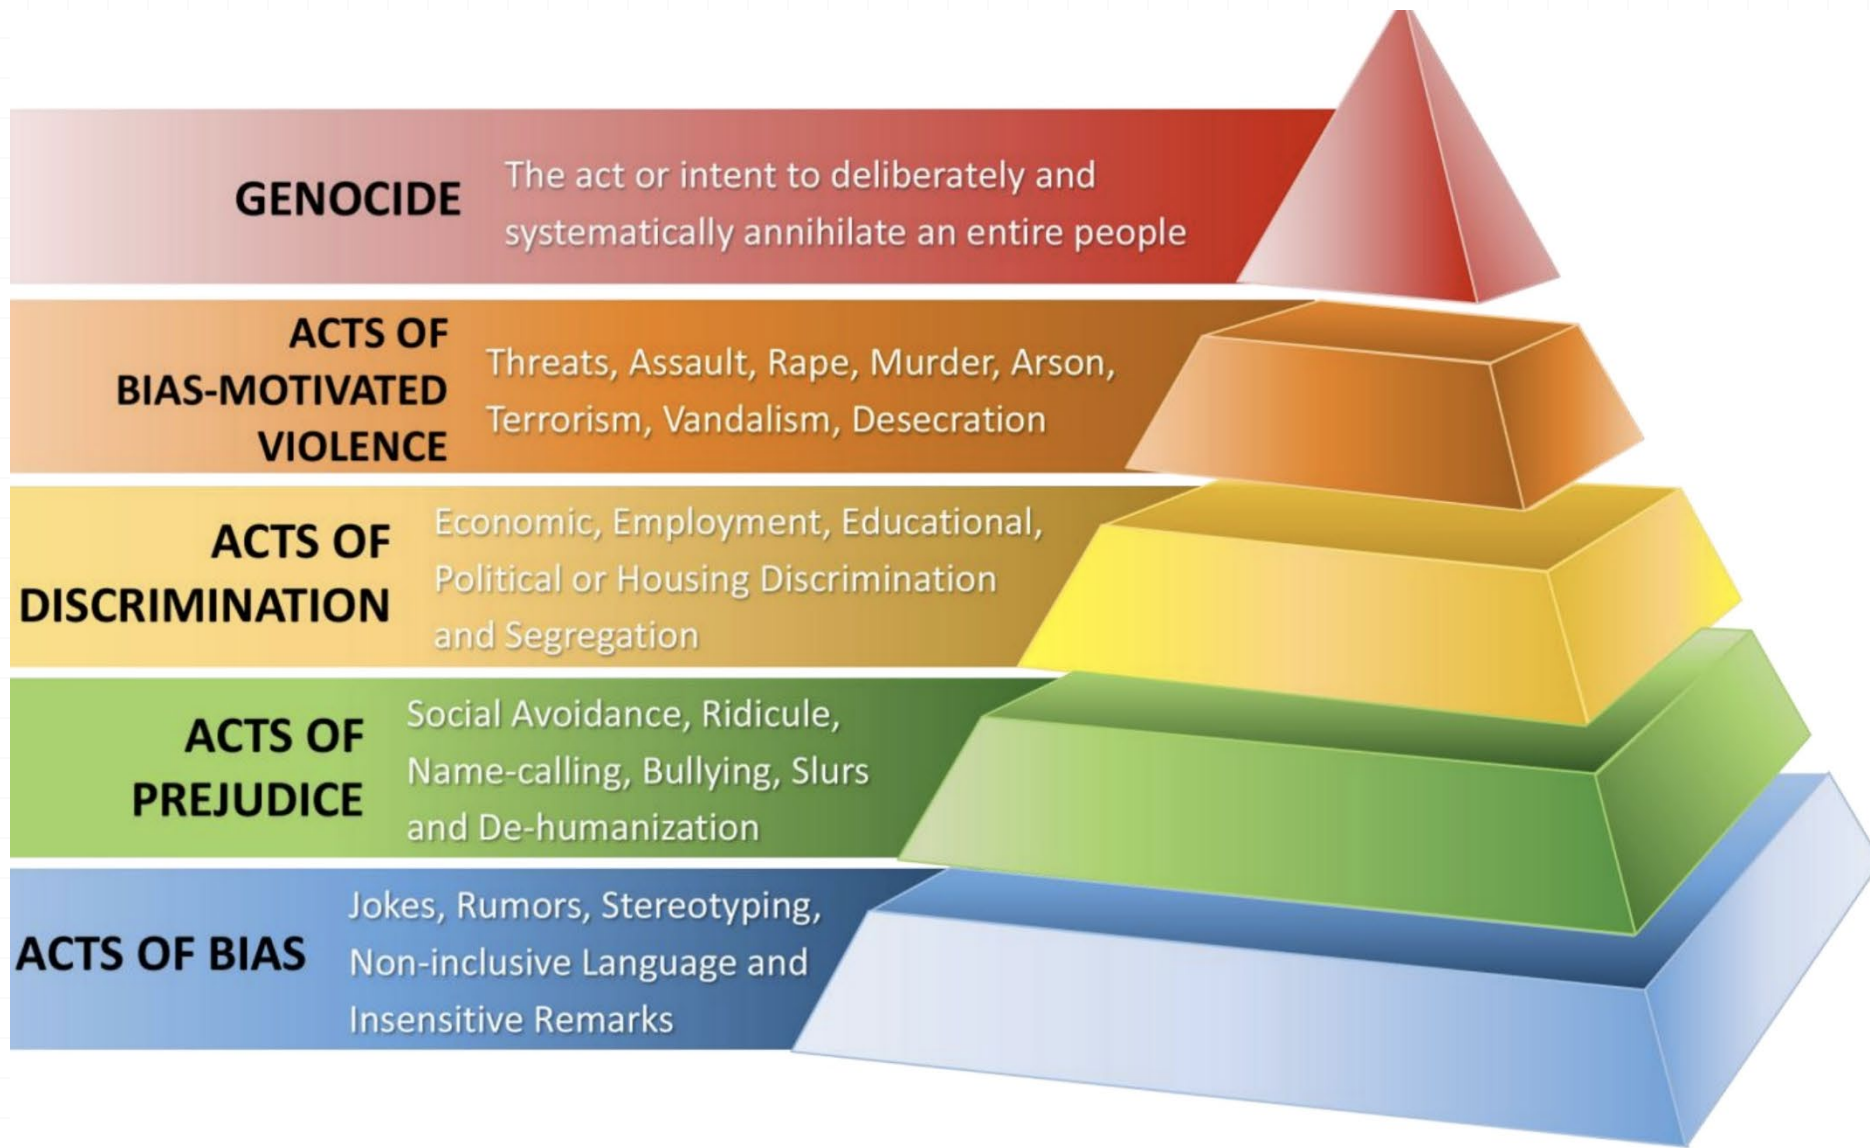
GENOCIDE
The act or intent to deliberately and systematically annihilate an entire people

ACTS OF BIAS-MOTIVATED VIOLENCE
Threats, Assault, Rape, Murder, Arson, Terrorism, Vandalism, Desecration

ACTS OF DISCRIMINATION
Economic, Employment, Educational, Political or Housing Discrimination and Segregation

ACTS OF PREJUDICE
Social Avoidance, Ridicule, Name-calling, Bullying, Slurs and De-humanization

ACTS OF BIAS
Jokes, Rumors, Stereotyping, Non-inclusive Language and Insensitive Remarks